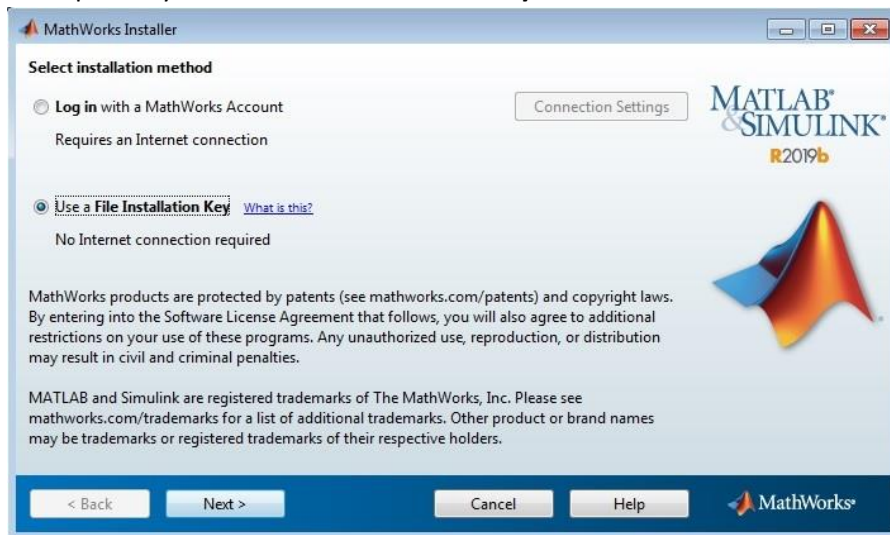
MathWorks Installer

Select installation method

Log in with a MathWorks Account

Connection Settings

Requires an Internet connection

MATLAB® & SIMULINK® R2019b

Use a File Installation Key What is this?

No Internet connection required

MathWorks products are protected by patents (see mathworks.com/patents) and copyright laws. By entering into the Software License Agreement that follows, you will also agree to additional restrictions on your use of these programs. Any unauthorized use, reproduction, or distribution may result in civil and criminal penalties.

MATLAB and Simulink are registered trademarks of The MathWorks, Inc. Please see mathworks.com/trademarks for a list of additional trademarks. Other product or brand names may be trademarks or registered trademarks of their respective holders.

< Back Next > Cancel Help MathWorks®